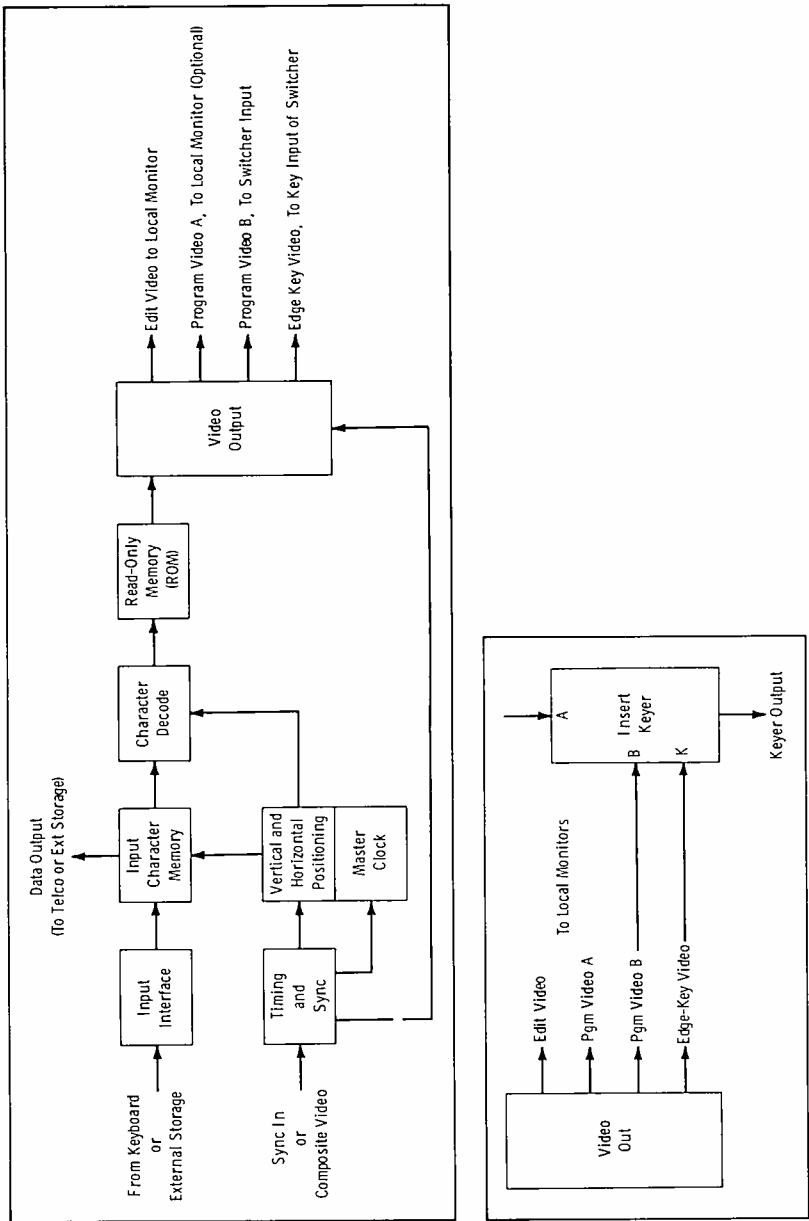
From Keyboard or External Storage

Input Interface

Input Character Memory

Data Output (To Telco or Ext Storage)

Character Decode

Read-Only Memory (ROM)

Video Output

Edit Video to Local Monitor

Program Video A, To Local Monitor (Optional)

Program Video B, To Switcher Input

Edge Key Video, To Key Input of Switcher

Sync In or Composite Video

Timing and Sync

Vertical and Horizontal Positioning

Master Clock

Video Out

Edit Video

Pgm Video A

Pgm Video B

Edge-Key Video

To Local Monitors

A

Insert Keyer

B

K

Keyer Output